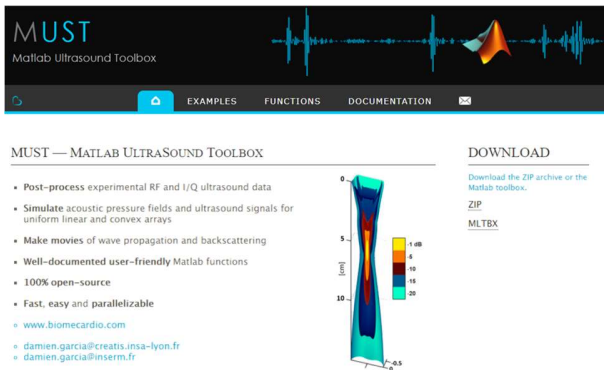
MUST
Matlab Ultrasound Toolbox

EXAMPLES FUNCTIONS DOCUMENTATION

MUST — MATLAB ULTRASOUND TOOLBOX

- **Post-process** experimental RF and I/Q ultrasound data
- **Simulate** acoustic pressure fields and ultrasound signals for uniform linear and convex arrays
- **Make movies** of wave propagation and backscattering
- **Well-documented user-friendly** Matlab functions
- **100% open-source**
- **Fast, easy** and **parallelizable**

www.biomecardio.com

damien.garcia@creatis.insa-lyon.fr
damien.garcia@inserm.fr

0
5
10
[cm]
-1 dB
-5
-10
-15
-20
-0.5

DOWNLOAD

Download the ZIP archive or the Matlab toolbox.

ZIP

MLTBX